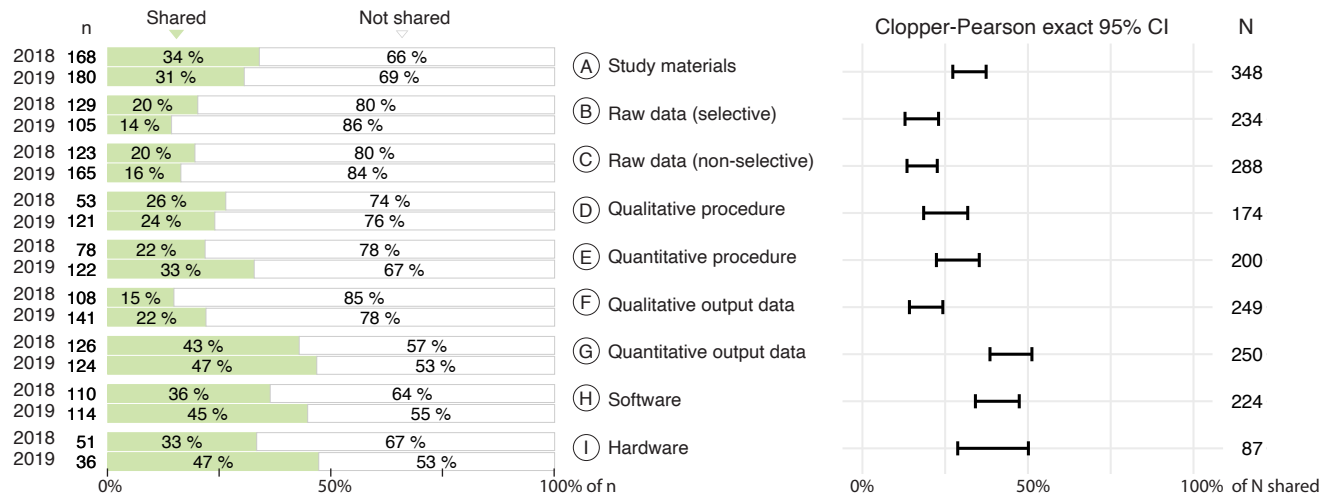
n Shared Not shared

| | n | Shared | Not shared | | | N |
|---|---|---|---|---|---|---|
| 2018 | 168 | 34 % | 66 % | Ⓐ | Study materials | 348 |
| 2019 | 180 | 31 % | 69 % | | | |
| 2018 | 129 | 20 % | 80 % | Ⓑ | Raw data (selective) | 234 |
| 2019 | 105 | 14 % | 86 % | | | |
| 2018 | 123 | 20 % | 80 % | Ⓒ | Raw data (non-selective) | 288 |
| 2019 | 165 | 16 % | 84 % | | | |
| 2018 | 53 | 26 % | 74 % | Ⓓ | Qualitative procedure | 174 |
| 2019 | 121 | 24 % | 76 % | | | |
| 2018 | 78 | 22 % | 78 % | Ⓔ | Quantitative procedure | 200 |
| 2019 | 122 | 33 % | 67 % | | | |
| 2018 | 108 | 15 % | 85 % | Ⓕ | Qualitative output data | 249 |
| 2019 | 141 | 22 % | 78 % | | | |
| 2018 | 126 | 43 % | 57 % | Ⓖ | Quantitative output data | 250 |
| 2019 | 124 | 47 % | 53 % | | | |
| 2018 | 110 | 36 % | 64 % | Ⓗ | Software | 224 |
| 2019 | 114 | 45 % | 55 % | | | |
| 2018 | 51 | 33 % | 67 % | Ⓘ | Hardware | 87 |
| 2019 | 36 | 47 % | 53 % | | | |

0% 50% 100% of n

Clopper-Pearson exact 95% CI

0% 50% 100% of N shared